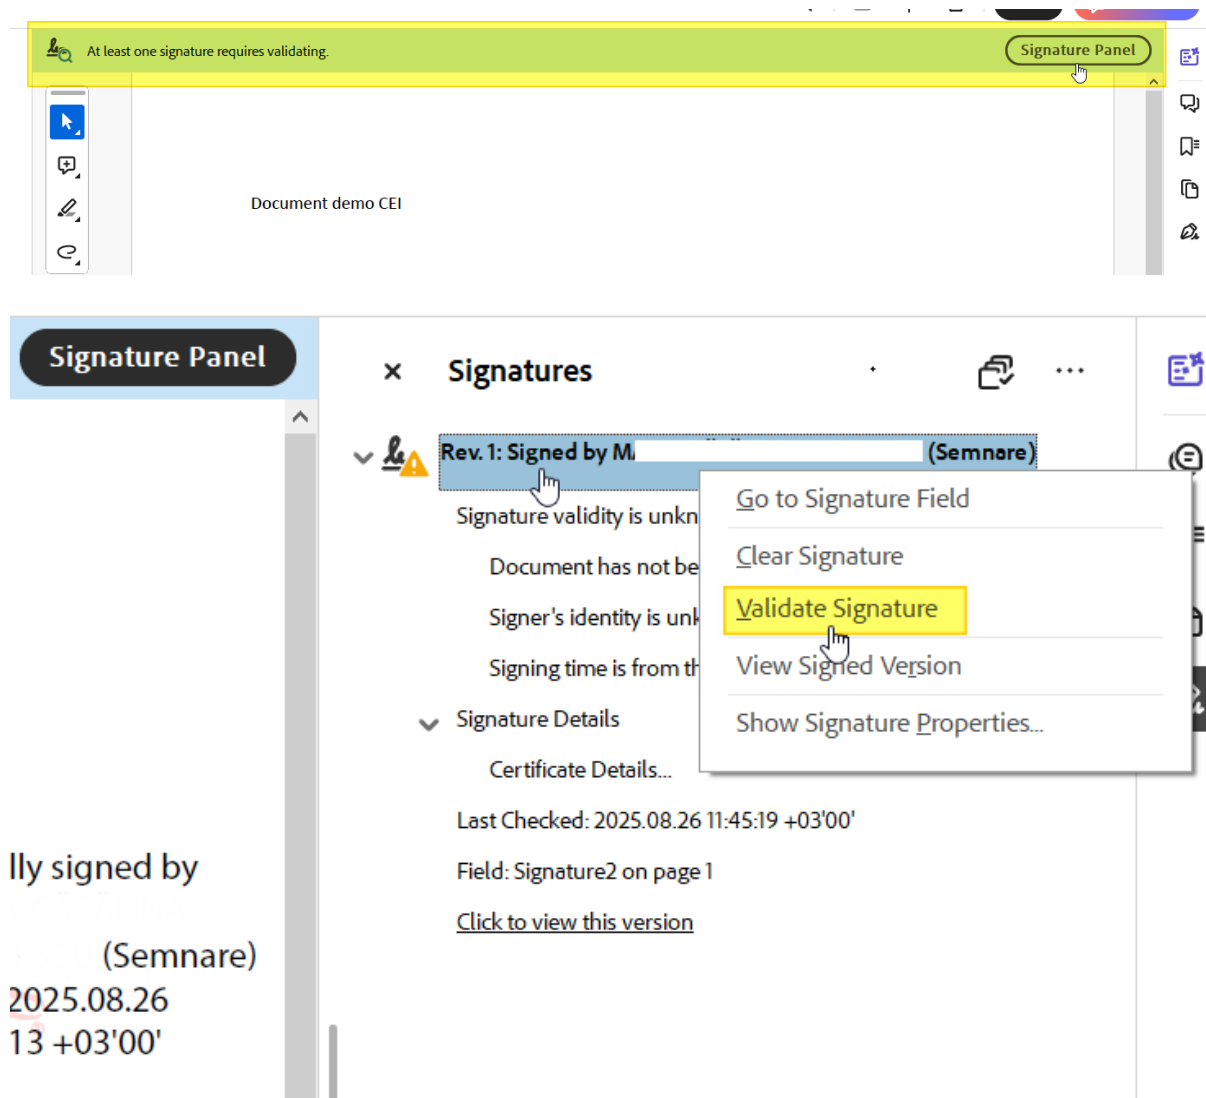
At least one signature requires validating.

Signature Panel

Document demo CEI

Signature Panel

Signatures

Rev. 1: Signed by M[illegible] (Semnare)

Signature validity is unkn

Document has not be

Signer's identity is unk

Signing time is from th

Signature Details

Certificate Details...

Last Checked: 2025.08.26 11:45:19 +03'00'

Field: Signature2 on page 1

Click to view this version

Go to Signature Field

Clear Signature

Validate Signature

View Signed Version

Show Signature Properties...

lly signed by

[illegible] (Semnare)

2025.08.26

13 +03'00'